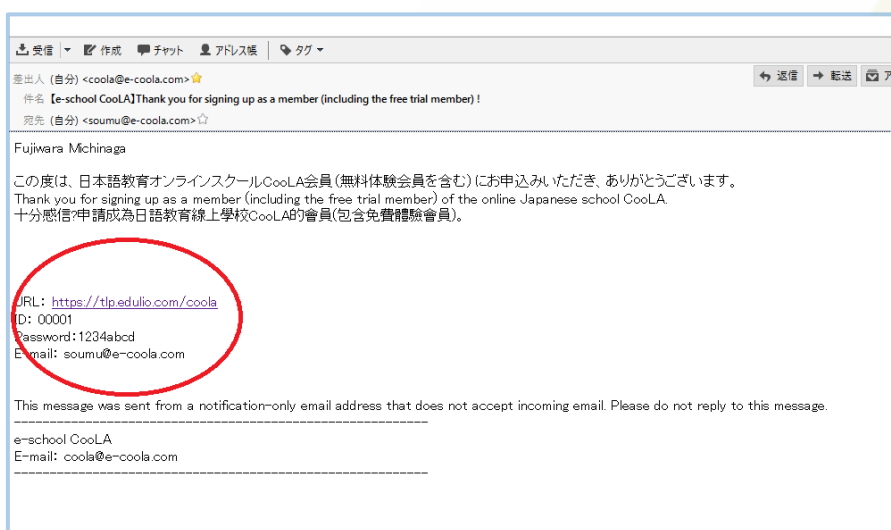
受信 ▾ 作成 チャット アドレス帳 タグ ▾

差出人 (自分) <coola@e-coola.com>

件名 【e-school CooLA】Thank you for signing up as a member (including the free trial member) !

宛先 (自分) <soumu@e-coola.com>

返信 転送 ア

Fujiwara Michinaga

この度は、日本語教育オンラインスクールCooLA会員（無料体験会員を含む）にお申込みいただき、ありがとうございます。
Thank you for signing up as a member (including the free trial member) of the online Japanese school CooLA.
十分感信?申請成為日語教育線上學校CooLA的會員(包含免費體驗會員)。

URL: https://tlp.edulio.com/coola
ID: 00001
Password:1234abcd
E-mail: soumu@e-coola.com

This message was sent from a notification-only email address that does not accept incoming email. Please do not reply to this message.
------------------------------------------------------------
e-school CooLA
E-mail: coola@e-coola.com
------------------------------------------------------------